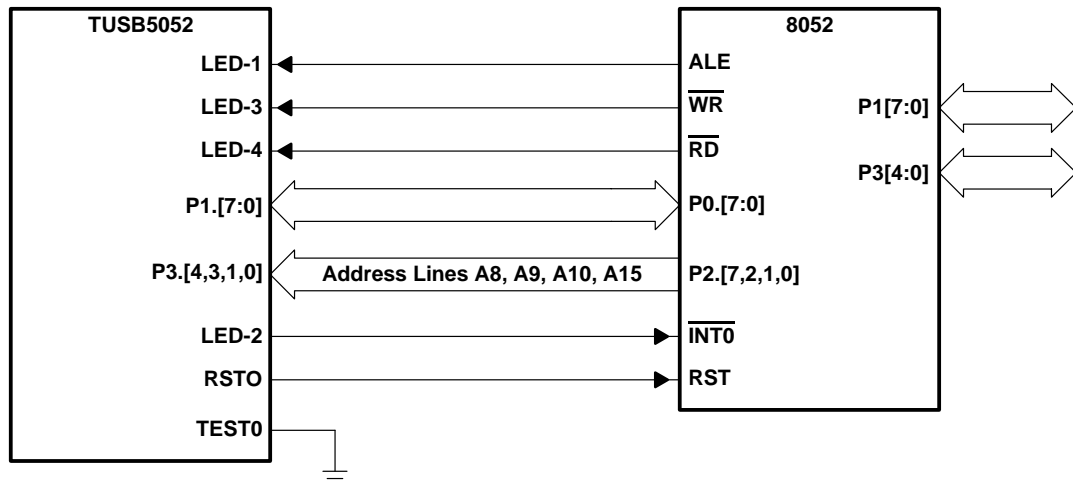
TUSB5052

LED-1
LED-3
LED-4
P1.[7:0]
P3.[4,3,1,0]
LED-2
RSTO
TEST0

Address Lines A8, A9, A10, A15

8052

ALE
$\overline{WR}$
$\overline{RD}$
P0.[7:0]
P2.[7,2,1,0]
$\overline{INT0}$
RST

P1[7:0]
P3[4:0]